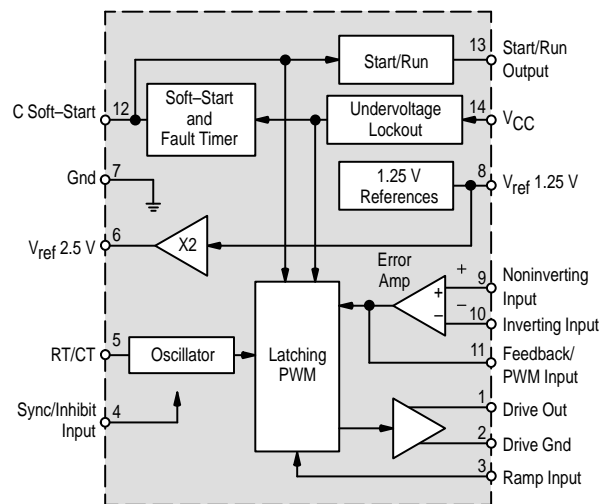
Start/Run

13

Start/Run Output

C Soft–Start

12

Soft–Start and Fault Timer

Undervoltage Lockout

14

$V_{CC}$

Gnd

7

1.25 V References

8

$V_{ref}$ 1.25 V

$V_{ref}$ 2.5 V

6

X2

Error Amp

+

9

Noninverting Input

+

–

–

10

Inverting Input

RT/CT

5

Oscillator

Latching PWM

11

Feedback/ PWM Input

Sync/Inhibit Input

4

1

Drive Out

2

Drive Gnd

3

Ramp Input